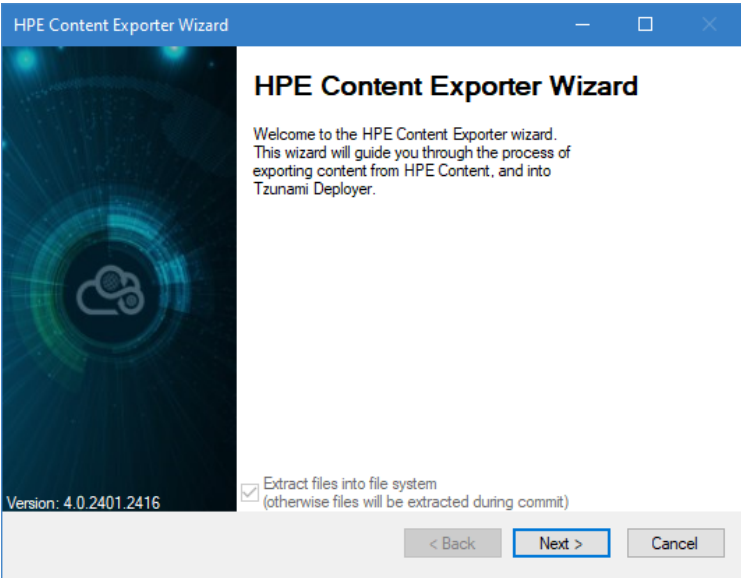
HPE Content Exporter Wizard

HPE Content Exporter Wizard

Welcome to the HPE Content Exporter wizard. This wizard will guide you through the process of exporting content from HPE Content, and into Tzunami Deployer.

Version: 4.0.2401.2416

Extract files into file system
(otherwise files will be extracted during commit)

< Back
Next >
Cancel